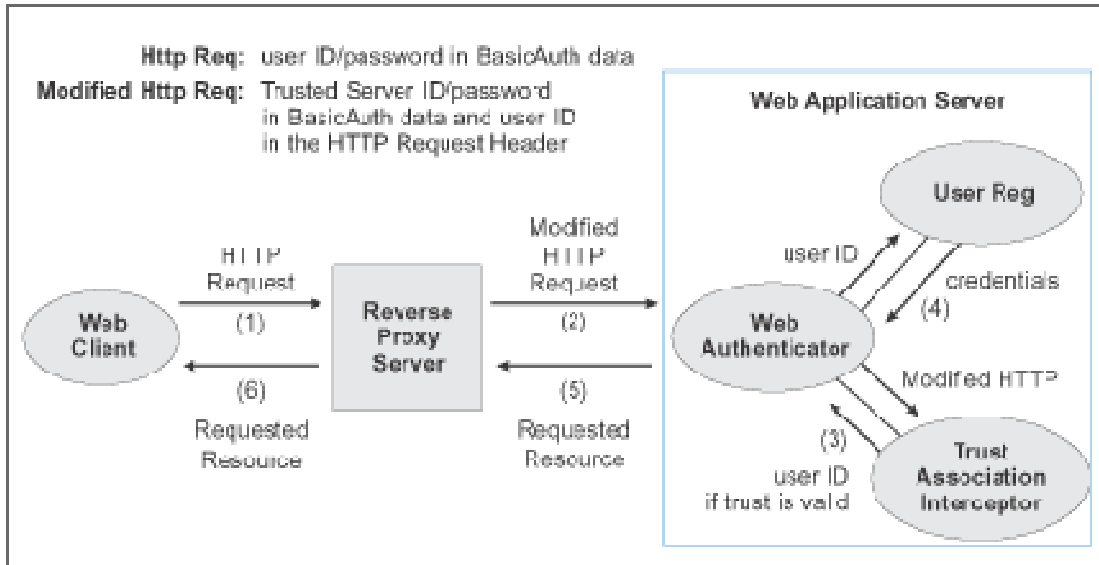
Http Req: user ID/password in BasicAuth data
Modified Http Req: Trusted Server ID/password in BasicAuth data and user ID in the HTTP Request Header

Web Application Server

User Reg

HTTP Request (1)

Web Client

Reverse Proxy Server

Modified HTTP Request (2)

user ID

credentials (4)

Web Authenticator

Modified HTTP

(6) Requested Resource

(5) Requested Resource

(3) user ID if trust is valid

Trust Association Interceptor